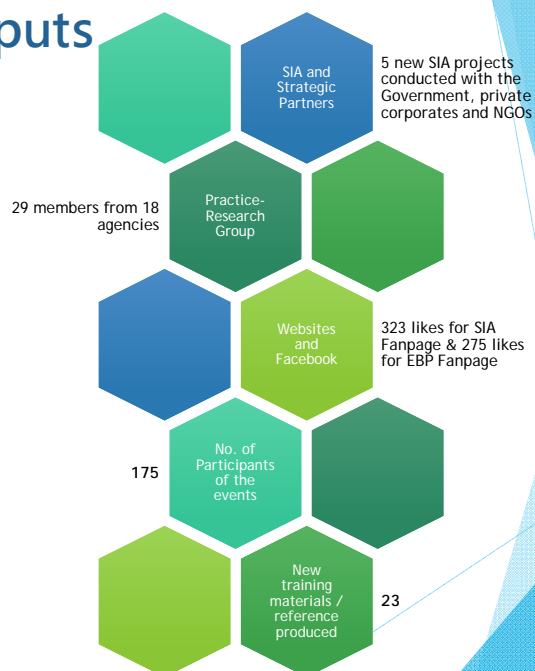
puts

SIA and Strategic Partners

5 new SIA projects conducted with the Government, private corporates and NGOs

29 members from 18 agencies

Practice-Research Group

Websites and Facebook

323 likes for SIA Fanpage & 275 likes for EBP Fanpage

175

No. of Participants of the events

New training materials / reference produced

23